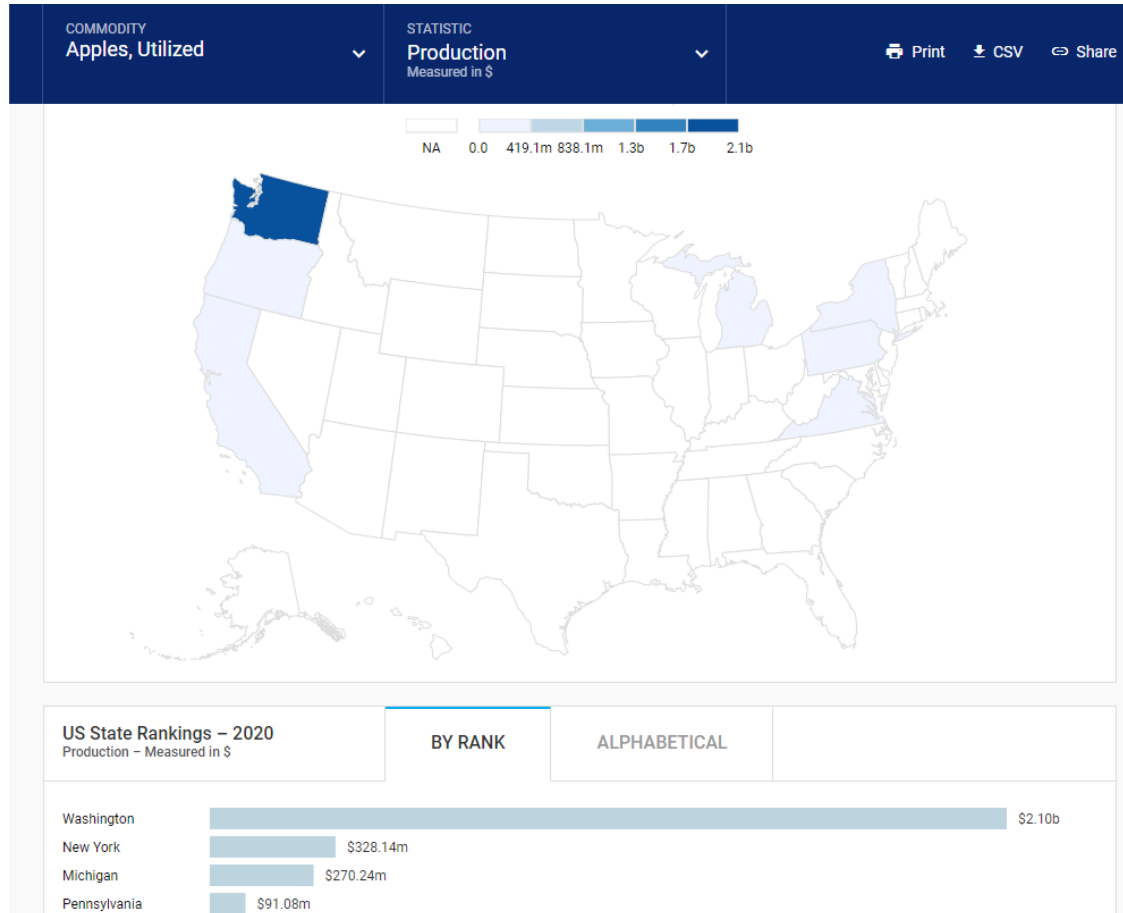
COMMODITY
Apples, Utilized

STATISTIC
Production
Measured in $

Print CSV Share

NA 0.0 419.1m 838.1m 1.3b 1.7b 2.1b

US State Rankings – 2020
Production – Measured in $

BY RANK ALPHABETICAL

Washington $2.10b
New York $328.14m
Michigan $270.24m
Pennsylvania $91.08m